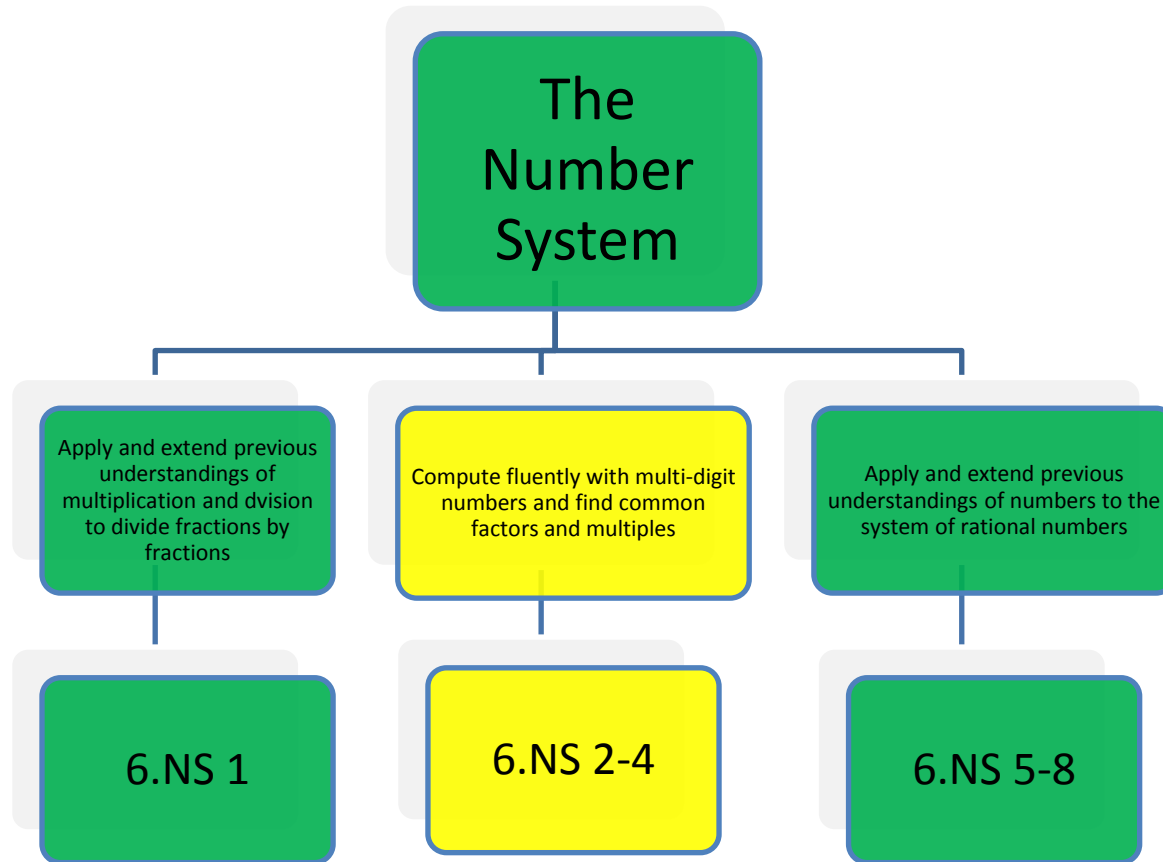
The Number System

Apply and extend previous understandings of multiplication and dvision to divide fractions by fractions

Compute fluently with multi-digit numbers and find common factors and multiples

Apply and extend previous understandings of numbers to the system of rational numbers

6.NS 1

6.NS 2-4

6.NS 5-8